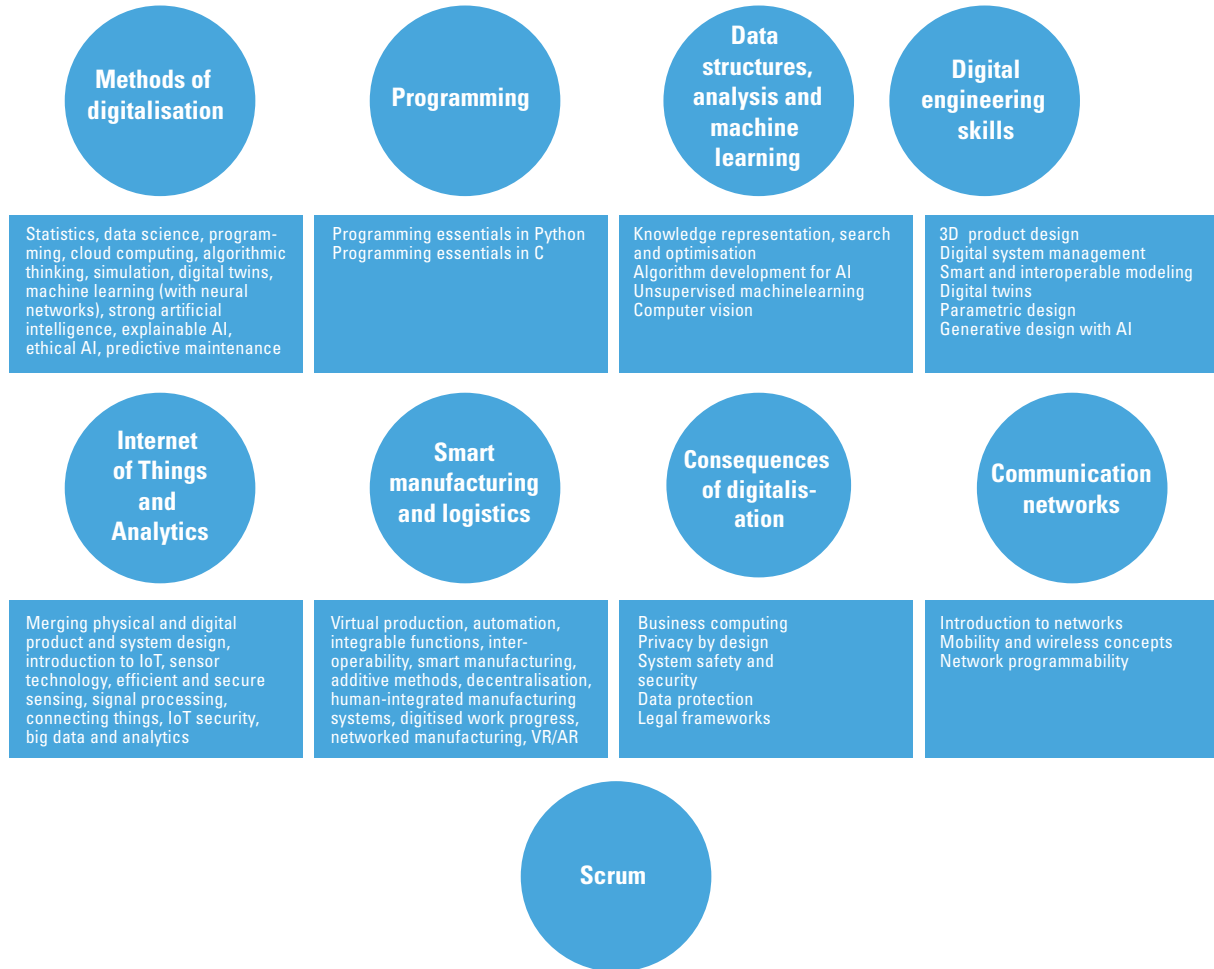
Methods of digitalisation

Statistics, data science, programming, cloud computing, algorithmic thinking, simulation, digital twins, machine learning (with neural networks), strong artificial intelligence, explainable AI, ethical AI, predictive maintenance

Programming

Programming essentials in Python
Programming essentials in C

Data structures, analysis and machine learning

Knowledge representation, search and optimisation
Algorithm development for AI
Unsupervised machinelearning
Computer vision

Digital engineering skills

3D product design
Digital system management
Smart and interoperable modeling
Digital twins
Parametric design
Generative design with AI

Internet of Things and Analytics

Merging physical and digital product and system design, introduction to IoT, sensor technology, efficient and secure sensing, signal processing, connecting things, IoT security, big data and analytics

Smart manufacturing and logistics

Virtual production, automation, integrable functions, interoperability, smart manufacturing, additive methods, decentralisation, human-integrated manufacturing systems, digitised work progress, networked manufacturing, VR/AR

Consequences of digitalisation

Business computing
Privacy by design
System safety and security
Data protection
Legal frameworks

Communication networks

Introduction to networks
Mobility and wireless concepts
Network programmability

Scrum